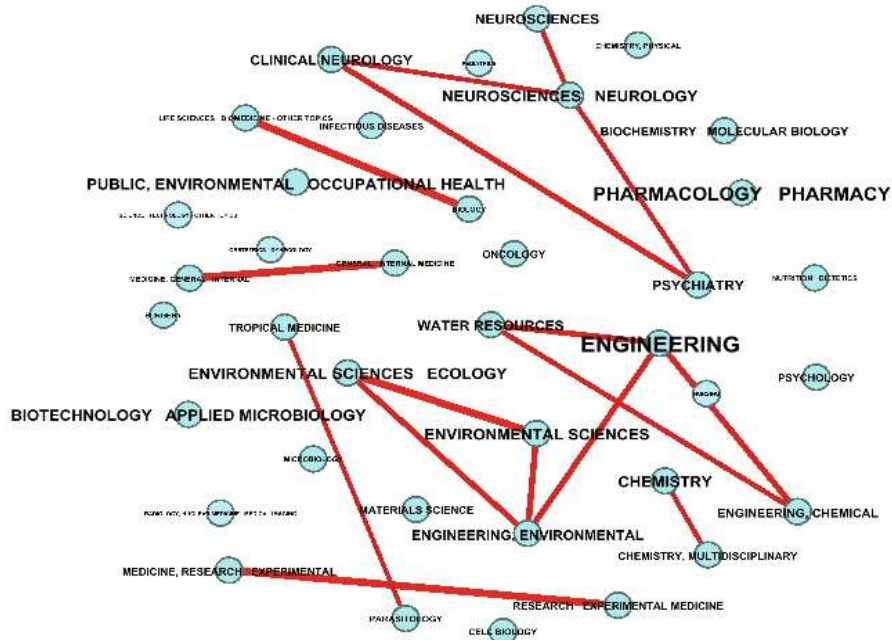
NEUROSCIENCES

CHEMISTRY, PHYSICAL

CLINICAL NEUROLOGY

PEDIATRICS

NEUROSCIENCES NEUROLOGY

LIFE SCIENCES BIOMEDICINE - OTHER TOPICS

INFECTIOUS DISEASES

BIOCHEMISTRY MOLECULAR BIOLOGY

PUBLIC, ENVIRONMENTAL OCCUPATIONAL HEALTH

PHARMACOLOGY PHARMACY

BIOLOGY

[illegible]

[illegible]

GENERAL INTERNAL MEDICINE

ONCOLOGY

MEDICINE, GENERAL INTERNAL

PSYCHIATRY

NUTRITION DIETETICS

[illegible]

TROPICAL MEDICINE

WATER RESOURCES

ENGINEERING

ENVIRONMENTAL SCIENCES ECOLOGY

PSYCHOLOGY

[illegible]

BIOTECHNOLOGY APPLIED MICROBIOLOGY

ENVIRONMENTAL SCIENCES

MICROBIOLOGY

CHEMISTRY

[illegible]

MATERIALS SCIENCE

ENGINEERING, CHEMICAL

ENGINEERING, ENVIRONMENTAL

CHEMISTRY, MULTIDISCIPLINARY

MEDICINE, RESEARCH EXPERIMENTAL

RESEARCH EXPERIMENTAL MEDICINE

PARASITOLOGY

CELL BIOLOGY